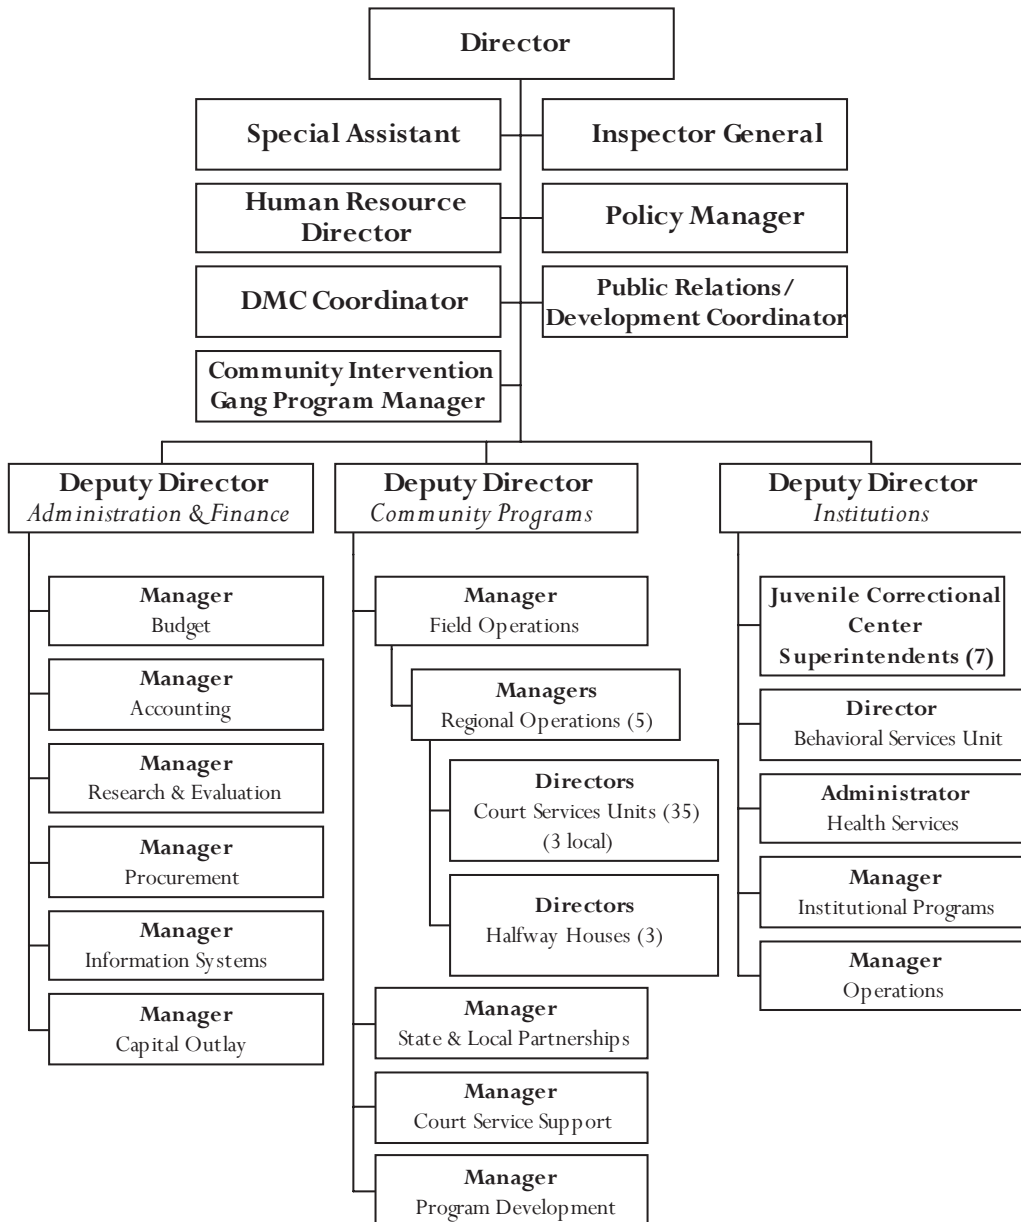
Director

Special Assistant

Inspector General

Human Resource Director

Policy Manager

DMC Coordinator

Public Relations/ Development Coordinator

Community Intervention Gang Program Manager

Deputy Director
*Administration & Finance*

Manager
Budget

Manager
Accounting

Manager
Research & Evaluation

Manager
Procurement

Manager
Information Systems

Manager
Capital Outlay

Deputy Director
*Community Programs*

Manager
Field Operations

Managers
Regional Operations (5)

Directors
Court Services Units (35)
(3 local)

Directors
Halfway Houses (3)

Manager
State & Local Partnerships

Manager
Court Service Support

Manager
Program Development

Deputy Director
*Institutions*

Juvenile Correctional Center Superintendents (7)

Director
Behavioral Services Unit

Administrator
Health Services

Manager
Institutional Programs

Manager
Operations